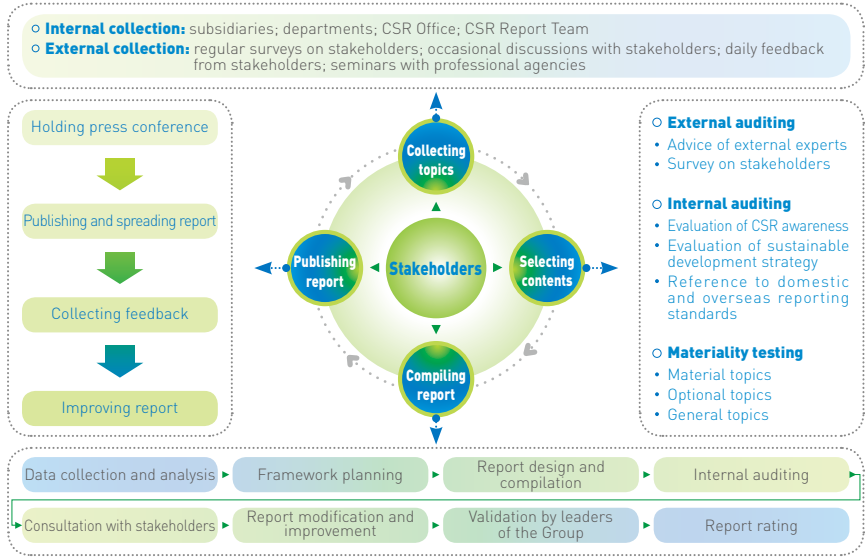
○ Internal collection: subsidiaries; departments; CSR Office; CSR Report Team
○ External collection: regular surveys on stakeholders; occasional discussions with stakeholders; daily feedback from stakeholders; seminars with professional agencies

Holding press conference

Publishing and spreading report

Collecting feedback

Improving report

Collecting topics

Publishing report

Stakeholders

Selecting contents

Compiling report

○ External auditing
• Advice of external experts
• Survey on stakeholders

○ Internal auditing
• Evaluation of CSR awareness
• Evaluation of sustainable development strategy
• Reference to domestic and overseas reporting standards

○ Materiality testing
• Material topics
• Optional topics
• General topics

Data collection and analysis

Framework planning

Report design and compilation

Internal auditing

Consultation with stakeholders

Report modification and improvement

Validation by leaders of the Group

Report rating